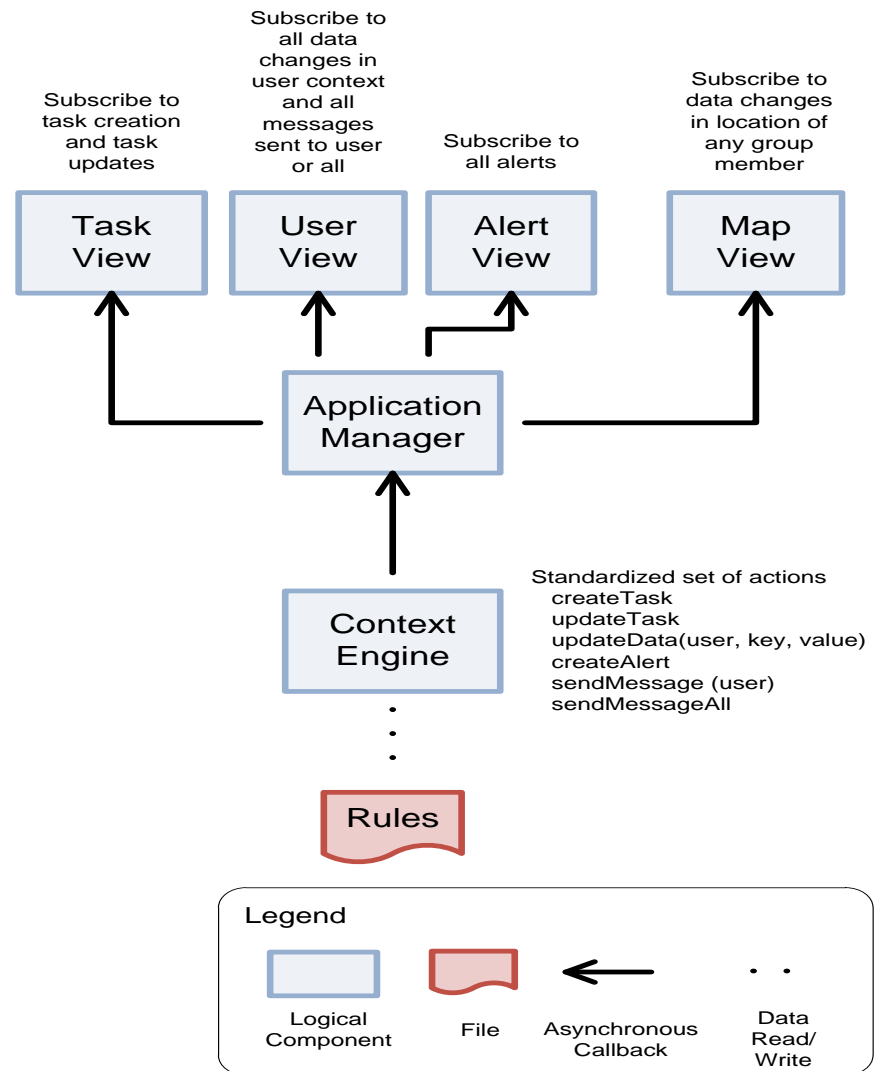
Subscribe to task creation and task updates

Subscribe to all data changes in user context and all messages sent to user or all

Subscribe to all alerts

Subscribe to data changes in location of any group member

Task View

User View

Alert View

Map View

Application Manager

Context Engine

Standardized set of actions
createTask
updateTask
updateData(user, key, value)
createAlert
sendMessage (user)
sendMessageAll

Rules

Legend

Logical Component

File

Asynchronous Callback

Data Read/ Write